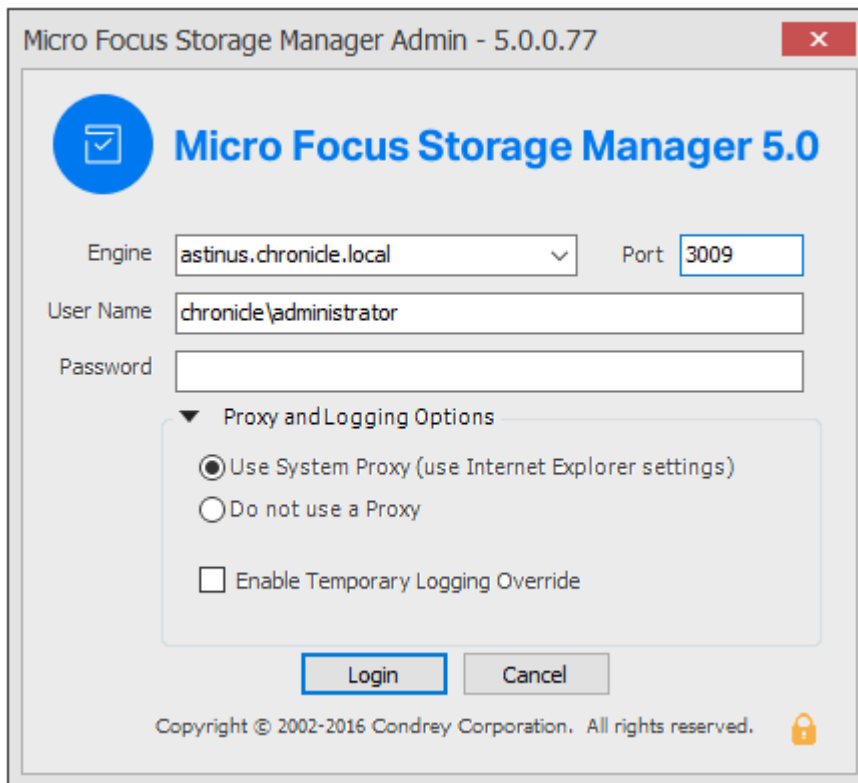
Micro Focus Storage Manager Admin - 5.0.0.77

×

Micro Focus Storage Manager 5.0

Engine astinus.chronicle.local

Port 3009

User Name chronicle\administrator

Password

Proxy and Logging Options

Use System Proxy (use Internet Explorer settings)

Do not use a Proxy

Enable Temporary Logging Override

Login

Cancel

Copyright © 2002-2016 Condrey Corporation. All rights reserved.